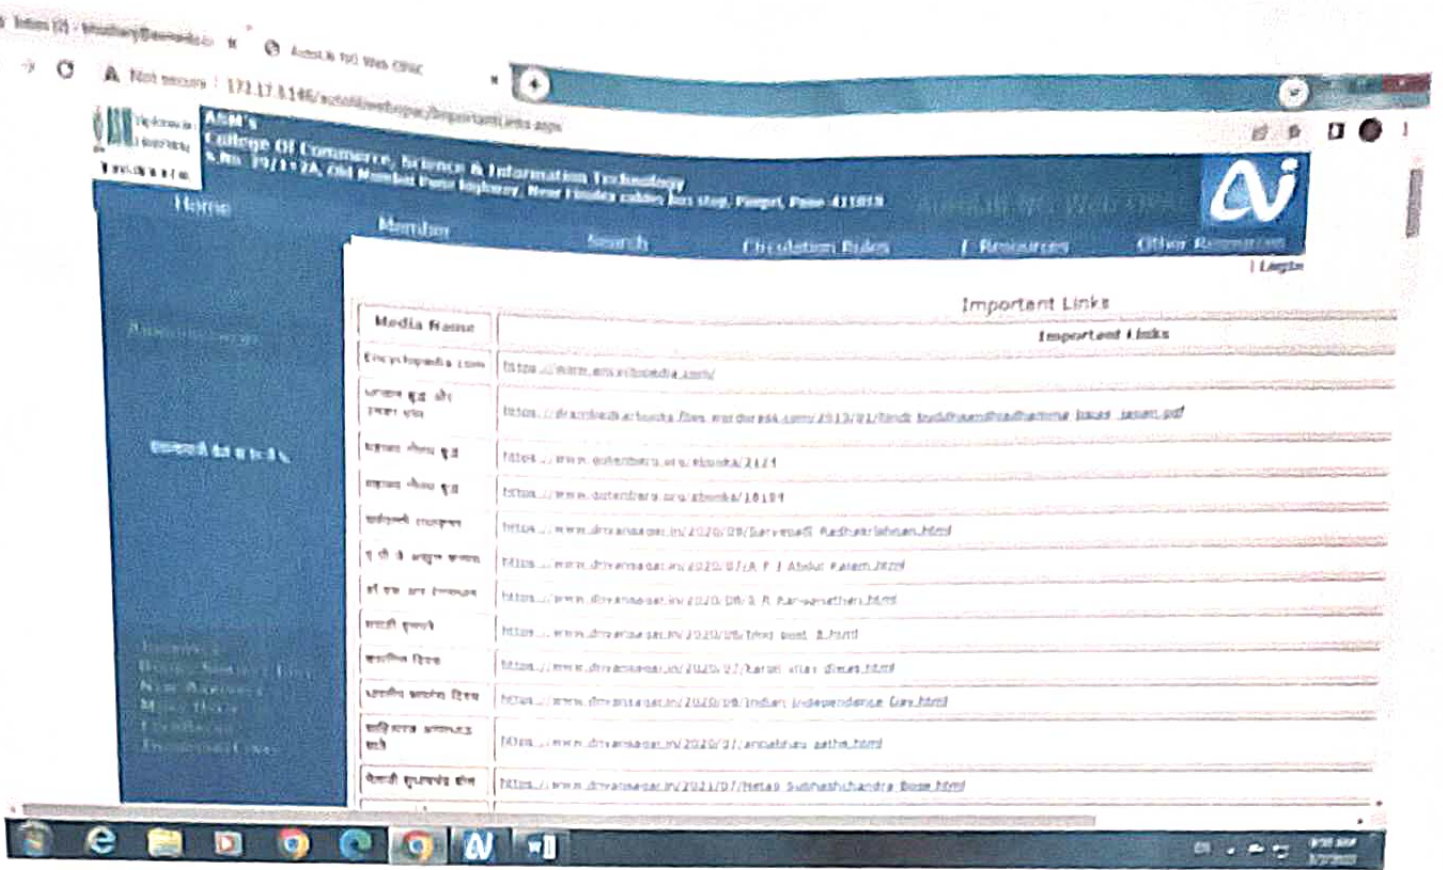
Inbox (0) - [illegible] AutoLib NG Web OPAC

Not secure | 172.17.1.146/autolibwebopac/ImportantLinks.aspx

ASM's
College Of Commerce, Science & Information Technology
S.No. 19/1+2A, Old Mumbai Pune highway, Near Finolex cables bus stop, Pimpri, Pune 411018

Home
Member
Search
Circulation Rules
E Resources
Other Resources
| Login

Important Links

| Media Name | Important Links |
|---|---|
| Encyclopedia.com | https://www.encyclopedia.com/ |
| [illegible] | https://dramb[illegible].files.wordpress.com/2013/01/hindi_buddha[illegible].pdf |
| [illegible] | https://www.gutenberg.org/ebooks/2121 |
| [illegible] | https://www.gutenberg.org/ebooks/18184 |
| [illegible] | https://www.dnyansagar.in/2020/09/Sarvepalli_Radhakrishnan.html |
| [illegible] | https://www.dnyansagar.in/2020/07/A_P_J_Abdul_Kalam.html |
| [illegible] | https://www.dnyansagar.in/2020/08/S_R_Ranganathan.html |
| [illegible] | https://www.dnyansagar.in/2020/08/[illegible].html |
| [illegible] | https://www.dnyansagar.in/2020/07/kargil_vijay_diwas.html |
| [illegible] | https://www.dnyansagar.in/2020/08/indian_independence_day.html |
| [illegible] | https://www.dnyansagar.in/2020/07/annabhau_sathe.html |
| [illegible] | https://www.dnyansagar.in/2021/07/Netaji_Subhashchandra_Bose.html |